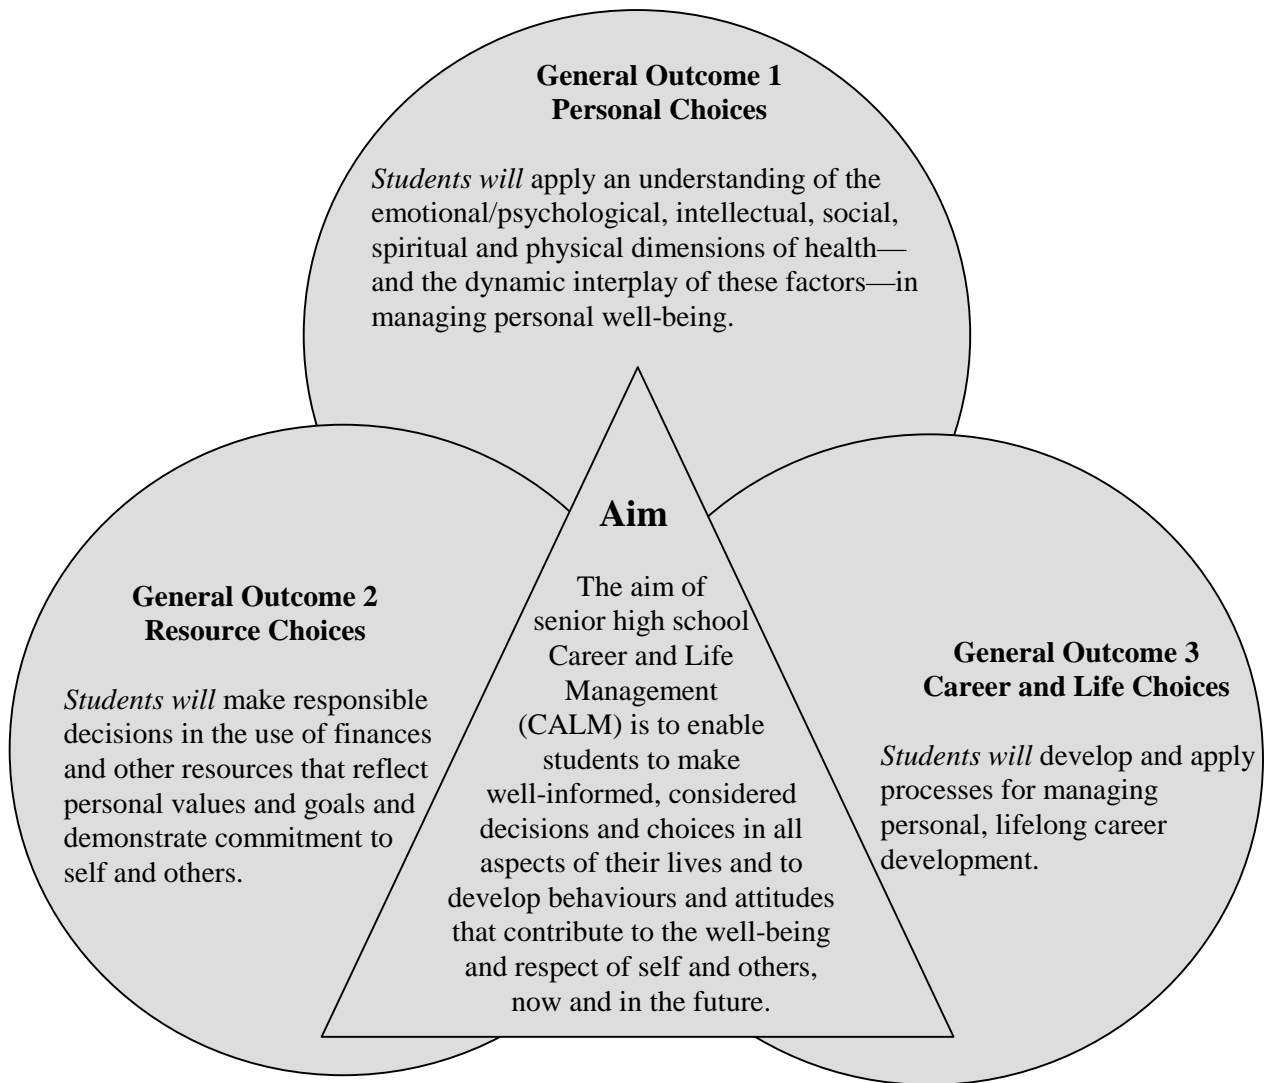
General Outcome 1
Personal Choices

*Students will* apply an understanding of the emotional/psychological, intellectual, social, spiritual and physical dimensions of health—and the dynamic interplay of these factors—in managing personal well-being.

General Outcome 2
Resource Choices

*Students will* make responsible decisions in the use of finances and other resources that reflect personal values and goals and demonstrate commitment to self and others.

Aim

The aim of senior high school Career and Life Management (CALM) is to enable students to make well-informed, considered decisions and choices in all aspects of their lives and to develop behaviours and attitudes that contribute to the well-being and respect of self and others, now and in the future.

General Outcome 3
Career and Life Choices

*Students will* develop and apply processes for managing personal, lifelong career development.